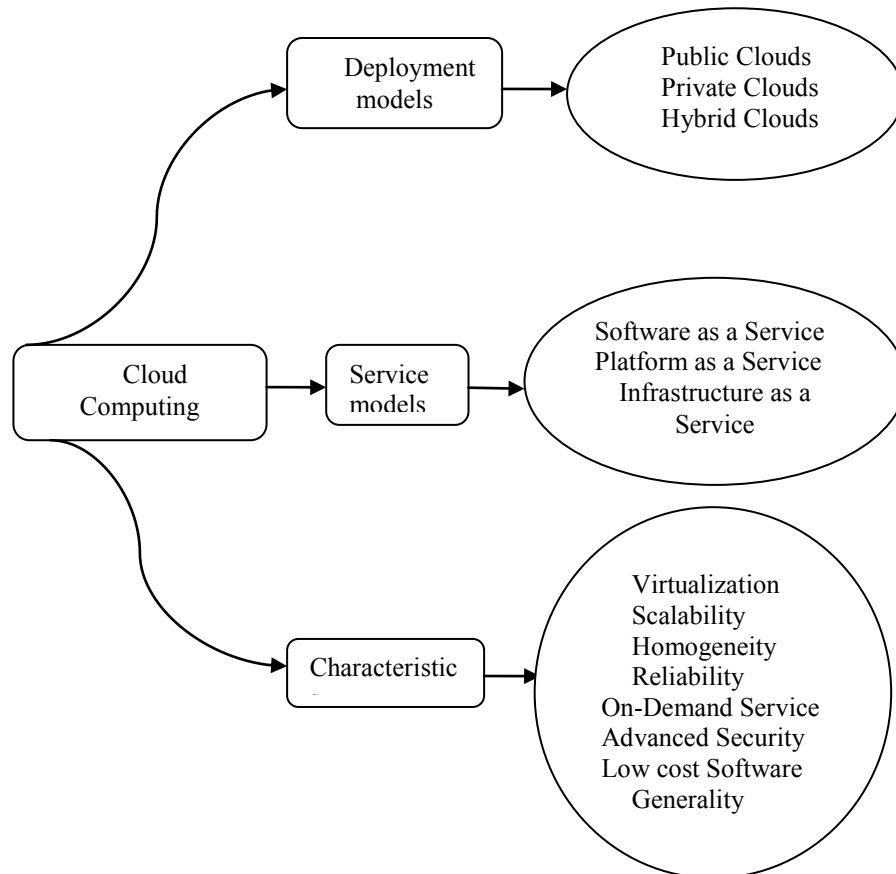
Deployment models

Public Clouds
Private Clouds
Hybrid Clouds

Cloud Computing

Service models

Software as a Service
Platform as a Service
Infrastructure as a Service

Characteristic

Virtualization
Scalability
Homogeneity
Reliability
On-Demand Service
Advanced Security
Low cost Software
Generality